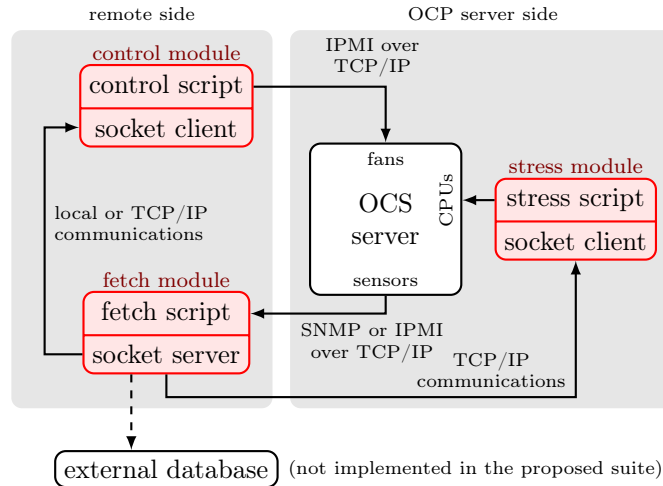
remote side

OCP server side

control module

control script

socket client

IPMI over TCP/IP

fans

OCS server

CPUs

sensors

stress module

stress script

socket client

local or TCP/IP communications

fetch module

fetch script

socket server

SNMP or IPMI over TCP/IP

TCP/IP communications

external database

(not implemented in the proposed suite)